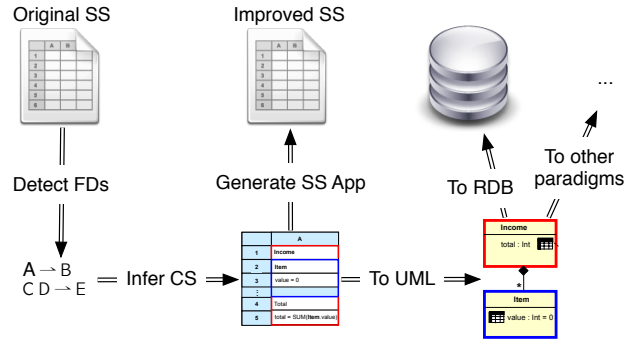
Original SS

Improved SS

...

To other paradigms

Detect FDs

Generate SS App

To RDB

A → B
C D → E

Infer CS

To UML

| | A |
|---|---|
| 1 | Income |
| 2 | Item |
| 3 | value = 0 |
| ⋮ | |
| 4 | Total |
| 5 | total = SUM(Item.value) |

Income
total : Int

*

Item
value : Int = 0